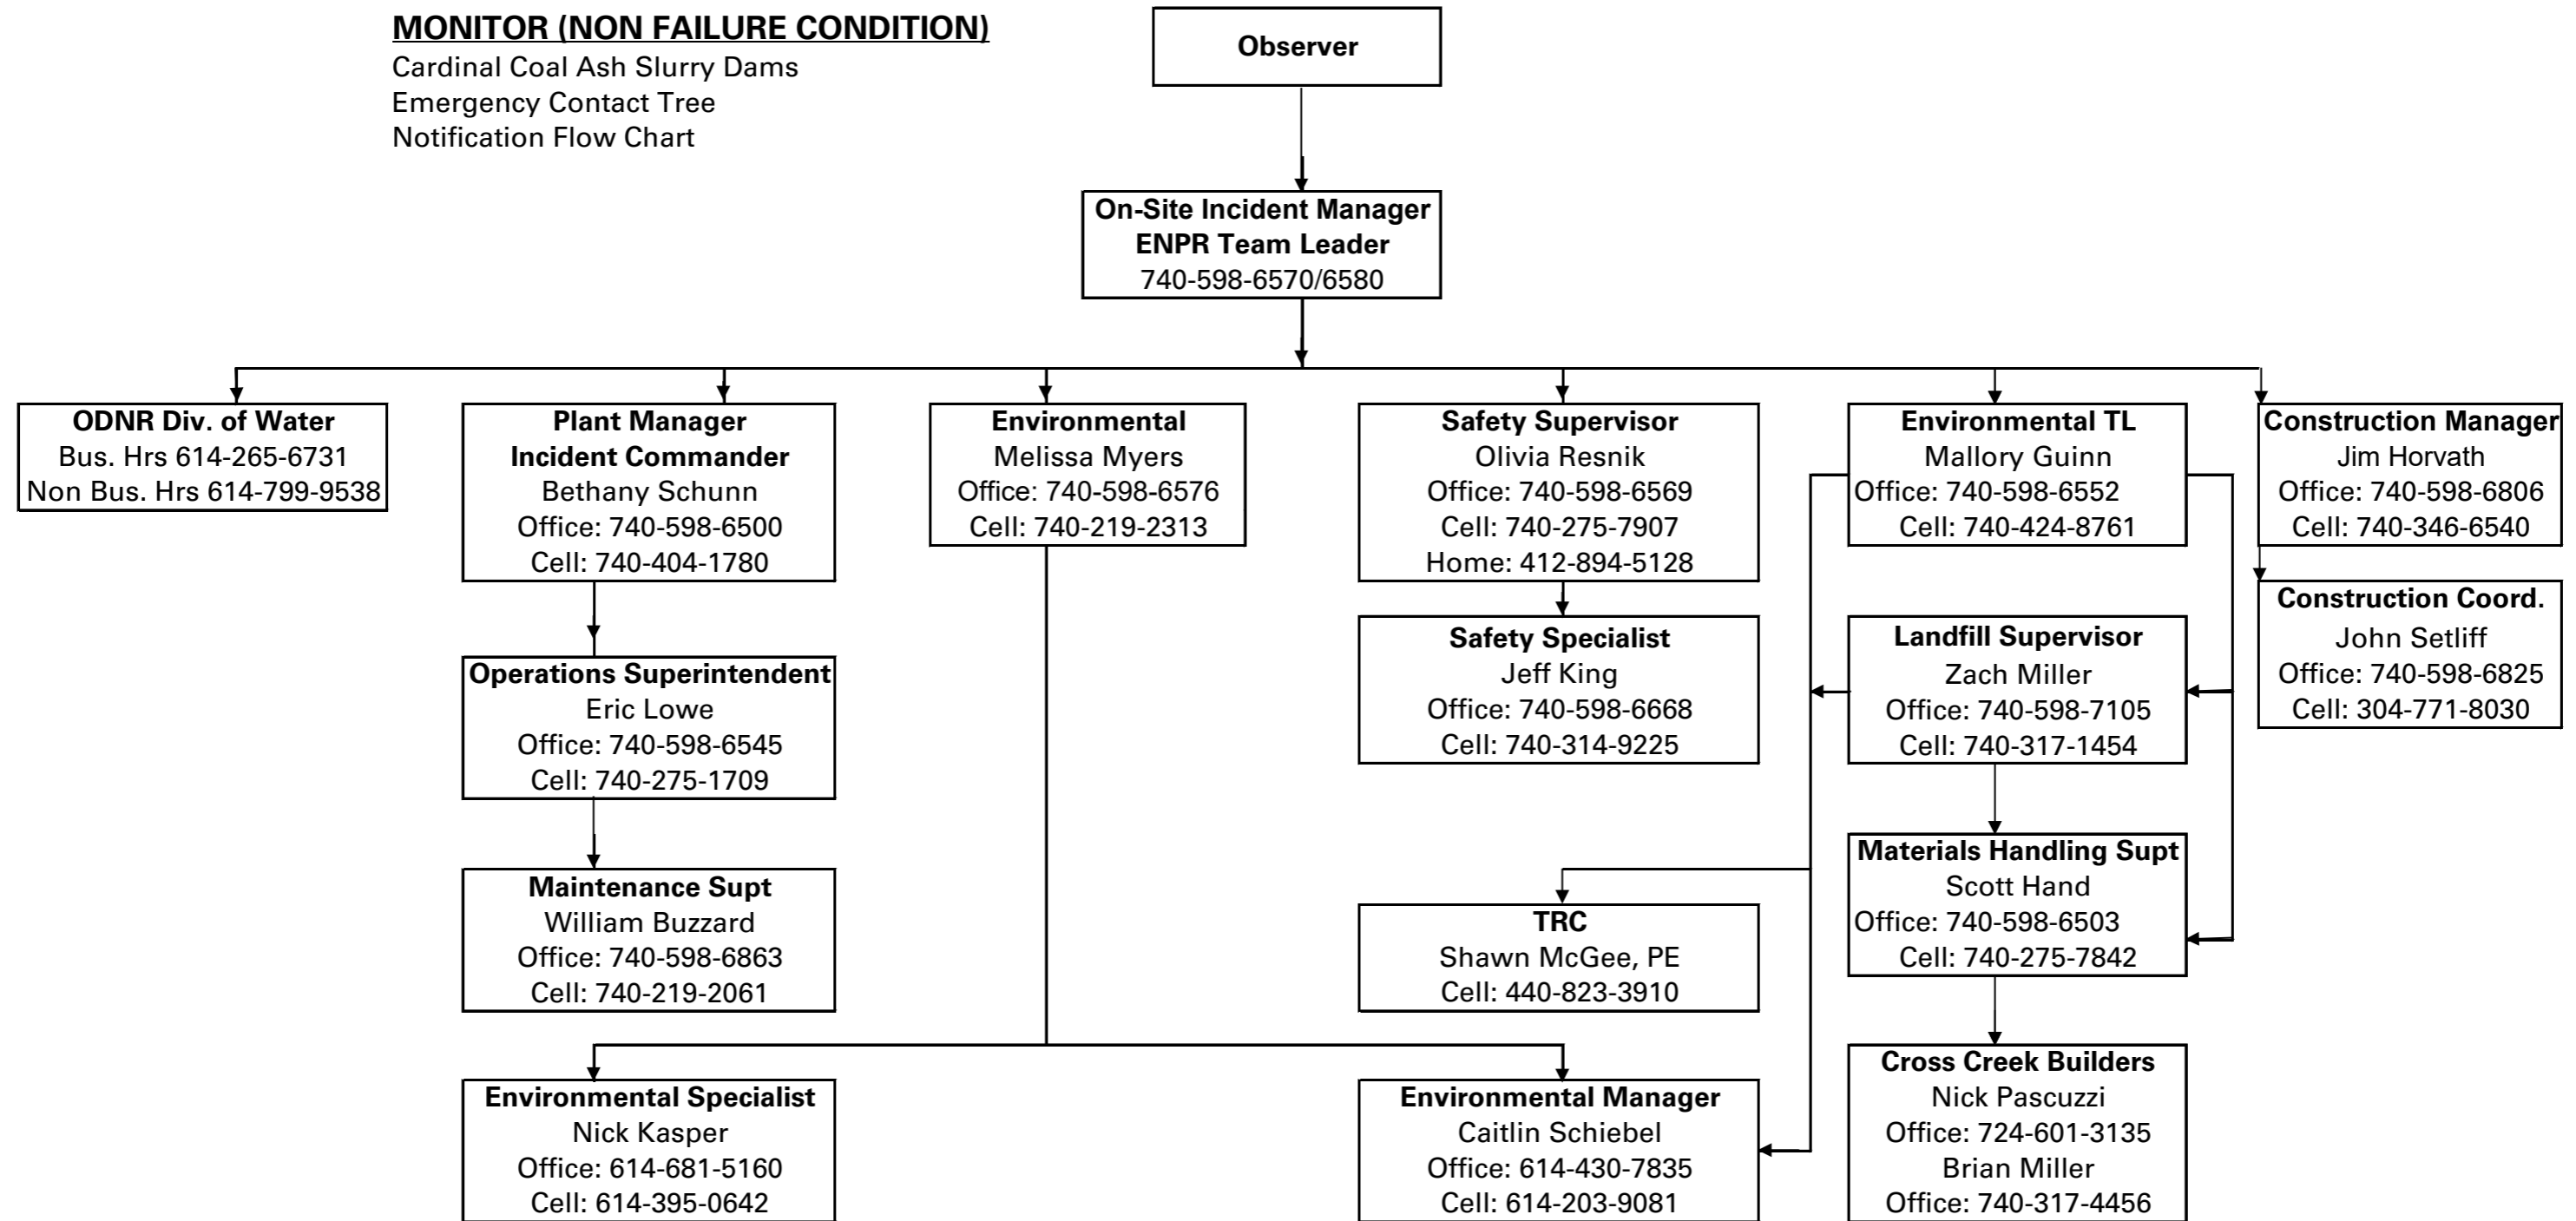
MONITOR (NON FAILURE CONDITION)
Cardinal Coal Ash Slurry Dams
Emergency Contact Tree
Notification Flow Chart

Observer

On-Site Incident Manager
ENPR Team Leader
740-598-6570/6580

ODNR Div. of Water
Bus. Hrs 614-265-6731
Non Bus. Hrs 614-799-9538

Plant Manager
Incident Commander
Bethany Schunn
Office: 740-598-6500
Cell: 740-404-1780

Operations Superintendent
Eric Lowe
Office: 740-598-6545
Cell: 740-275-1709

Maintenance Supt
William Buzzard
Office: 740-598-6863
Cell: 740-219-2061

Environmental
Melissa Myers
Office: 740-598-6576
Cell: 740-219-2313

Safety Supervisor
Olivia Resnik
Office: 740-598-6569
Cell: 740-275-7907
Home: 412-894-5128

Safety Specialist
Jeff King
Office: 740-598-6668
Cell: 740-314-9225

TRC
Shawn McGee, PE
Cell: 440-823-3910

Environmental TL
Mallory Guinn
Office: 740-598-6552
Cell: 740-424-8761

Landfill Supervisor
Zach Miller
Office: 740-598-7105
Cell: 740-317-1454

Materials Handling Supt
Scott Hand
Office: 740-598-6503
Cell: 740-275-7842

Cross Creek Builders
Nick Pascuzzi
Office: 724-601-3135
Brian Miller
Office: 740-317-4456

Construction Manager
Jim Horvath
Office: 740-598-6806
Cell: 740-346-6540

Construction Coord.
John Setliff
Office: 740-598-6825
Cell: 304-771-8030

Environmental Specialist
Nick Kasper
Office: 614-681-5160
Cell: 614-395-0642

Environmental Manager
Caitlin Schiebel
Office: 614-430-7835
Cell: 614-203-9081